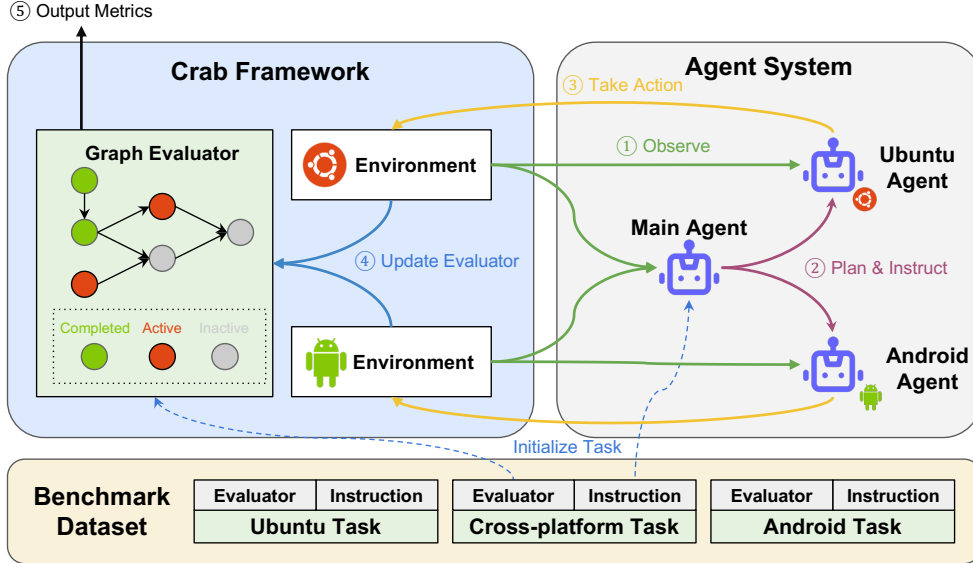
⑤ Output Metrics

Crab Framework

Graph Evaluator

Completed Active Inactive

Environment

④ Update Evaluator

Environment

Agent System

③ Take Action

① Observe

Ubuntu Agent

Main Agent

② Plan & Instruct

Android Agent

Initialize Task

Benchmark Dataset

| Evaluator | Instruction |
|---|---|
| Ubuntu Task | |

| Evaluator | Instruction |
|---|---|
| Cross-platform Task | |

| Evaluator | Instruction |
|---|---|
| Android Task | |